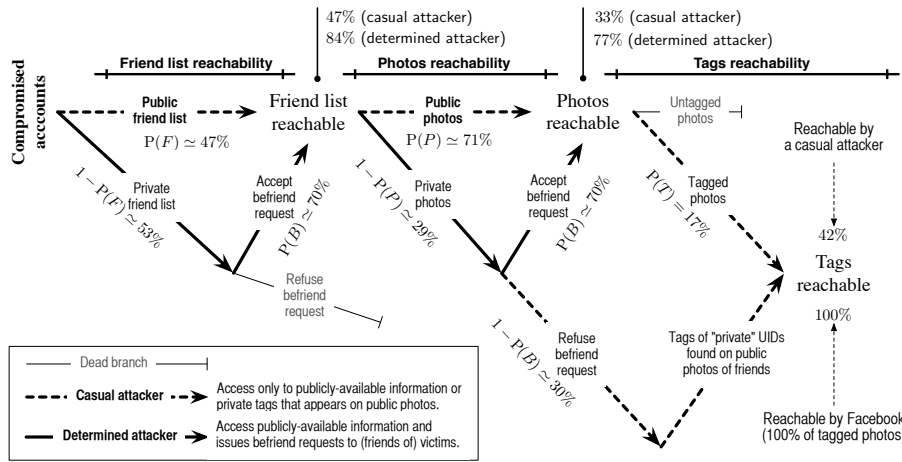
47% (casual attacker)
84% (determined attacker)

33% (casual attacker)
77% (determined attacker)

Friend list reachability

Photos reachability

Tags reachability

Compromised acccounts

Public friend list

Friend list reachable

$P(F) \simeq 47\%$

Public photos

Photos reachable

$P(P) \simeq 71\%$

Untagged photos

Reachable by a casual attacker

$1 - P(F) \simeq 53\%$

Private friend list

Accept befriend request

$P(B) \simeq 70\%$

$1 - P(P) \simeq 29\%$

Private photos

Accept befriend request

$P(B) \simeq 70\%$

$P(T) = 17\%$

Tagged photos

42%

Tags reachable

Refuse befriend request

100%

$1 - P(B) \simeq 30\%$

Refuse befriend request

Tags of "private" UIDs found on public photos of friends

Dead branch

Casual attacker

Access only to publicly-available information or private tags that appears on public photos.

Determined attacker

Access publicly-available information and issues befriend requests to (friends of) victims.

Reachable by Facebook
(100% of tagged photos